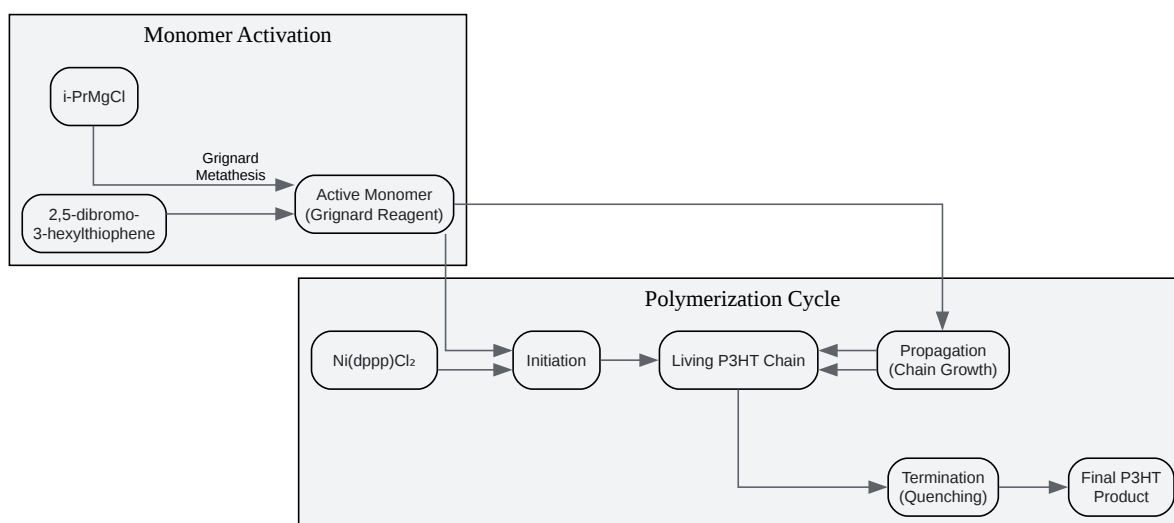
Monomer Activation

i-PrMgCl

Grignard Metathesis

2,5-dibromo-3-hexylthiophene

Active Monomer (Grignard Reagent)

Polymerization Cycle

$Ni(dppp)Cl_2$

Initiation

Living P3HT Chain

Propagation (Chain Growth)

Termination (Quenching)

Final P3HT Product